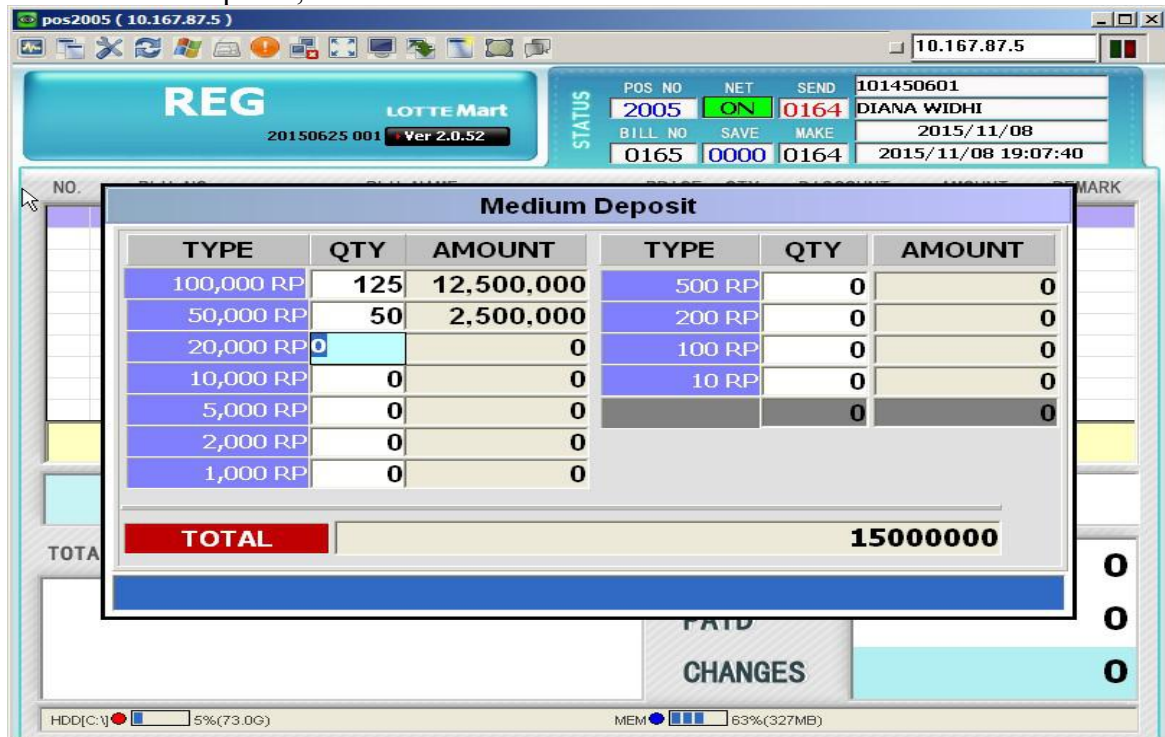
pos2005 ( 10.167.87.5 )

10.167.87.5

REG

LOTTE Mart

20150625 001 Ver 2.0.52

STATUS

POS NO 2005

NET ON

SEND 0164

101450601

DIANA WIDHI

BILL NO 0165

SAVE 0000

MAKE 0164

2015/11/08

2015/11/08 19:07:40

NO.

MARK

Medium Deposit

| TYPE | QTY | AMOUNT |
|---|---|---|
| 100,000 RP | 125 | 12,500,000 |
| 50,000 RP | 50 | 2,500,000 |
| 20,000 RP | 0 | 0 |
| 10,000 RP | 0 | 0 |
| 5,000 RP | 0 | 0 |
| 2,000 RP | 0 | 0 |
| 1,000 RP | 0 | 0 |

| TYPE | QTY | AMOUNT |
|---|---|---|
| 500 RP | 0 | 0 |
| 200 RP | 0 | 0 |
| 100 RP | 0 | 0 |
| 10 RP | 0 | 0 |
| | 0 | 0 |

TOTAL 15000000

TOTA

0

PAID

0

CHANGES

0

HDD[C:\] 5%(73.0G)

MEM 63%(327MB)